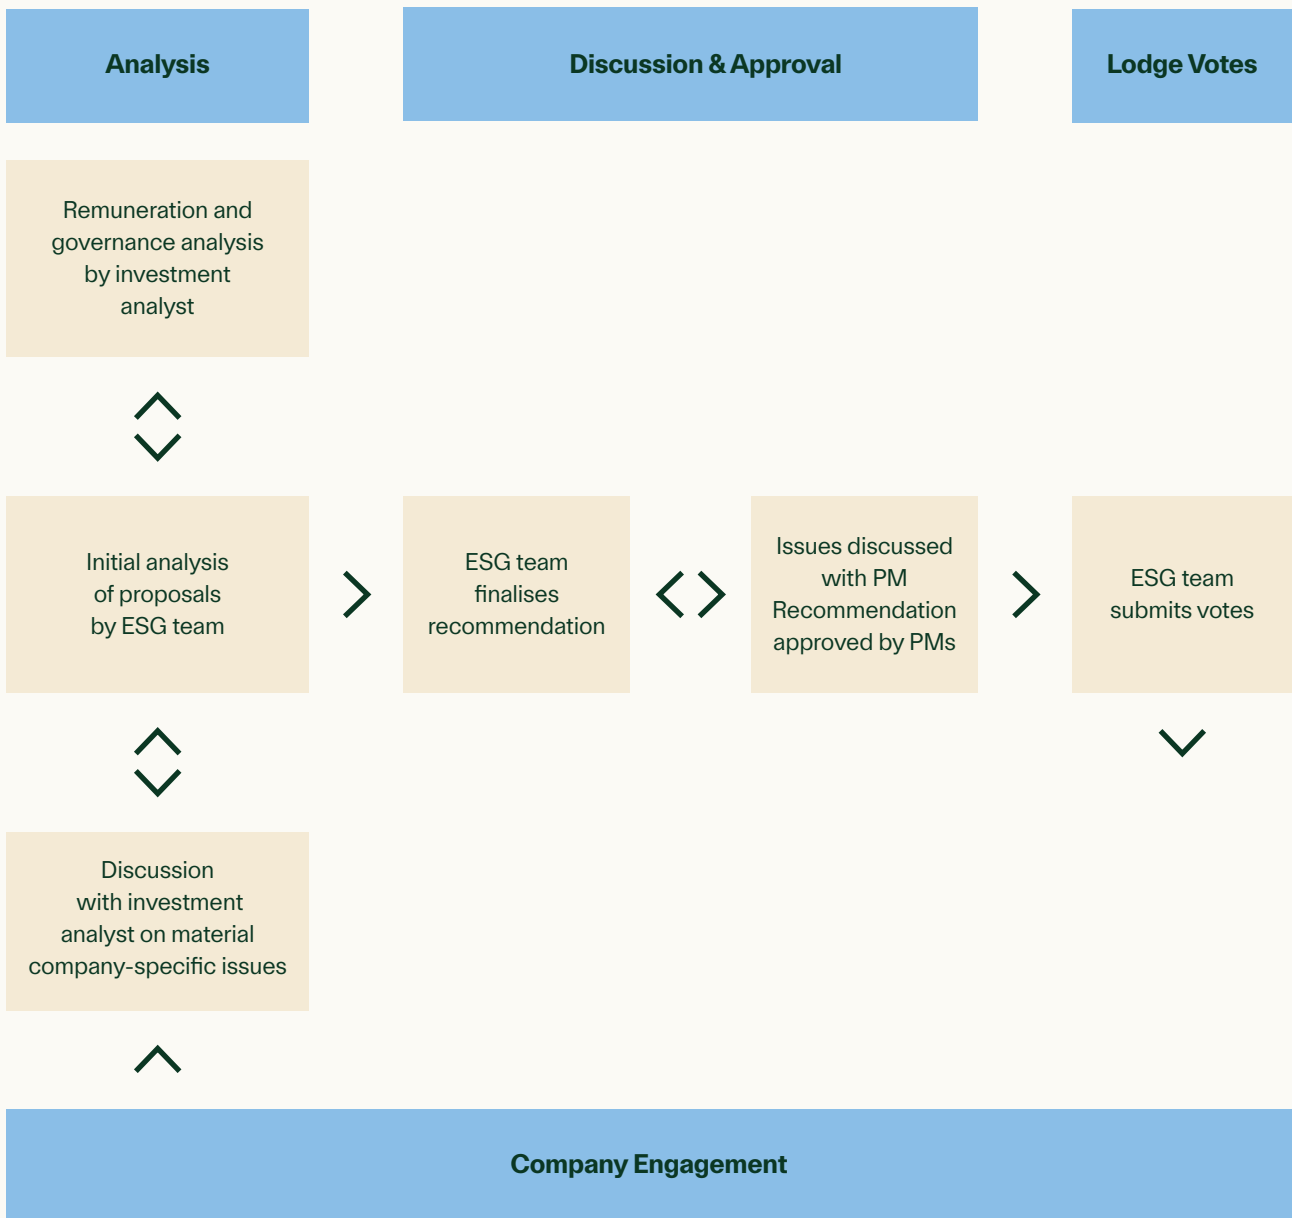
Analysis

Discussion & Approval

Lodge Votes

Remuneration and governance analysis by investment analyst

Initial analysis of proposals by ESG team

ESG team finalises recommendation

Issues discussed with PM Recommendation approved by PMs

ESG team submits votes

Discussion with investment analyst on material company-specific issues

Company Engagement